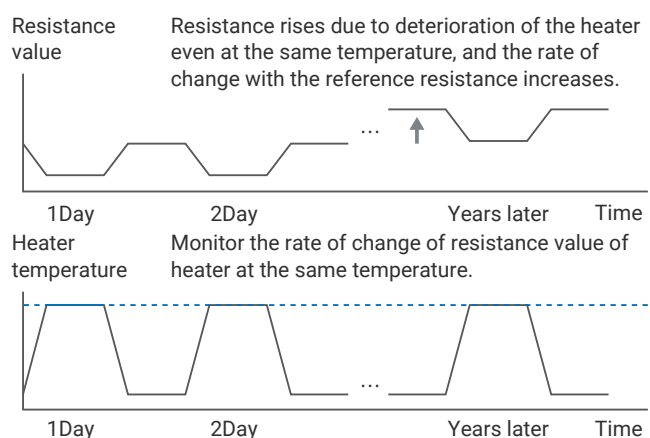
Resistance value

Resistance rises due to deterioration of the heater even at the same temperature, and the rate of change with the reference resistance increases.

...

1Day

2Day

Years later

Time

Heater temperature

Monitor the rate of change of resistance value of heater at the same temperature.

...

1Day

2Day

Years later

Time